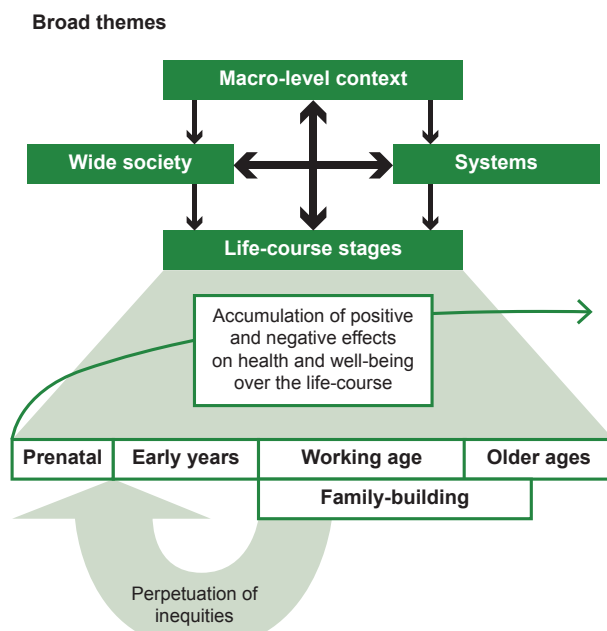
Broad themes

Macro-level context

Wide society

Systems

Life-course stages

Accumulation of positive and negative effects on health and well-being over the life-course

Prenatal

Early years

Working age

Older ages

Family-building

Perpetuation of inequities